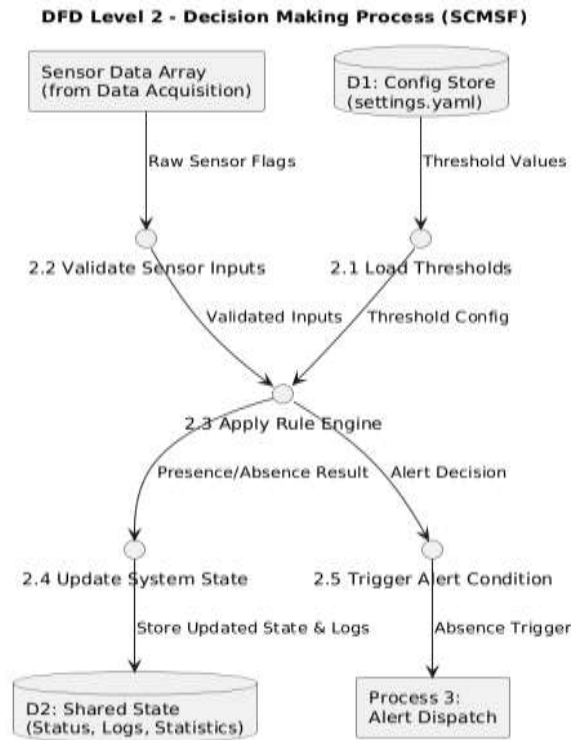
DFD Level 2 - Decision Making Process (SCMSF)

Sensor Data Array (from Data Acquisition)

D1: Config Store (settings.yaml)

Raw Sensor Flags

Threshold Values

2.2 Validate Sensor Inputs

2.1 Load Thresholds

Validated Inputs

Threshold Config

2.3 Apply Rule Engine

Presence/Absence Result

Alert Decision

2.4 Update System State

2.5 Trigger Alert Condition

Store Updated State & Logs

Absence Trigger

D2: Shared State (Status, Logs, Statistics)

Process 3: Alert Dispatch